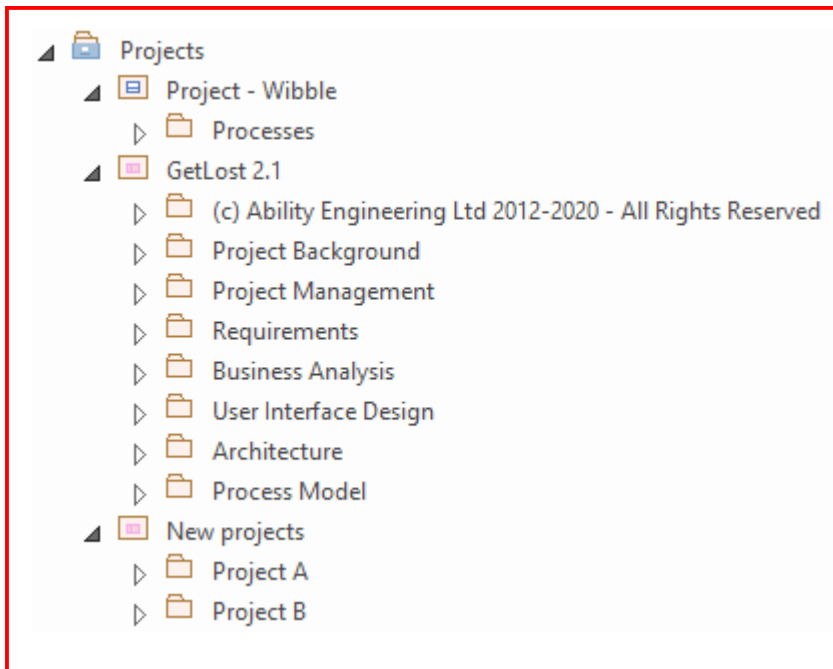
Projects
Project - Wibble
Processes
GetLost 2.1
(c) Ability Engineering Ltd 2012-2020 - All Rights Reserved
Project Background
Project Management
Requirements
Business Analysis
User Interface Design
Architecture
Process Model
New projects
Project A
Project B